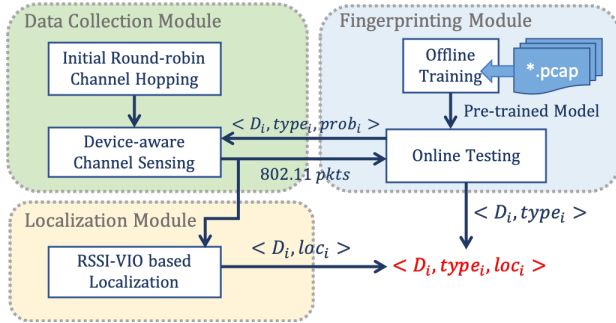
Data Collection Module

Initial Round-robin Channel Hopping

Device-aware Channel Sensing

Fingerprinting Module

Offline Training

*.pcap

Pre-trained Model

$< D_i, type_i, prob_i >$

Online Testing

802.11 $pkts$

Localization Module

$< D_i, type_i >$

$< D_i, loc_i >$

RSSI-VIO based Localization

$< D_i, type_i, loc_i >$